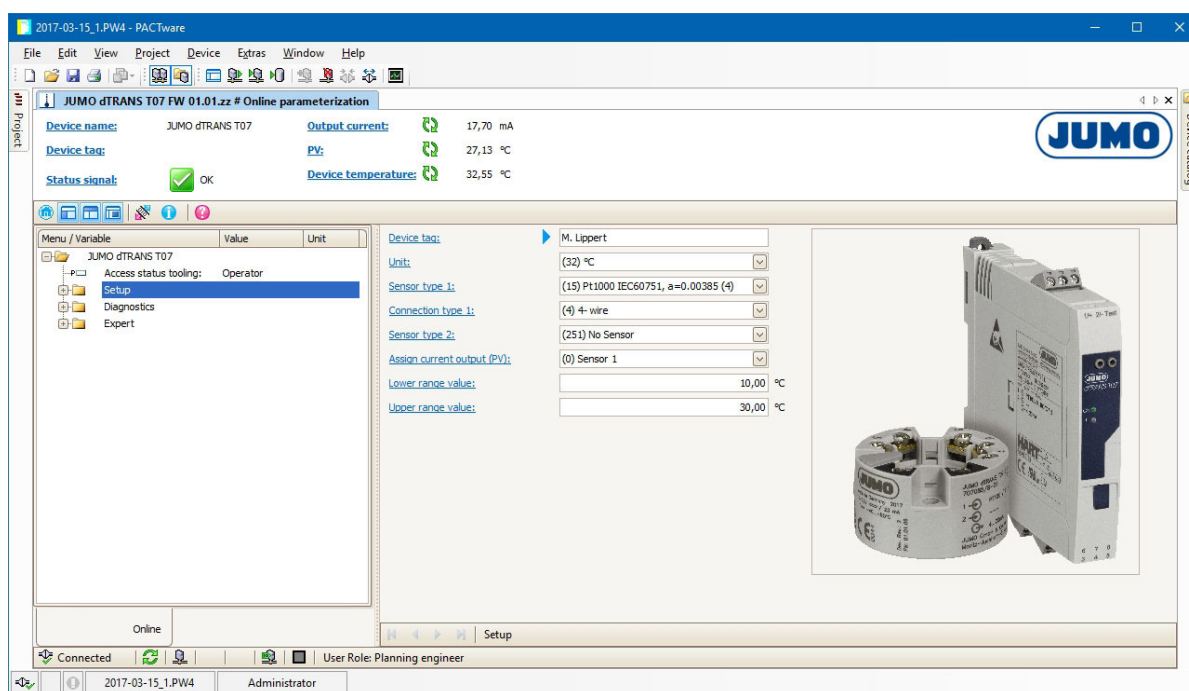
2017-03-15_1.PW4 - PACTware

File Edit View Project Device Extras Window Help

Project

JUMO dTRANS T07 FW 01.01.zz # Online parameterization

Device name: JUMO dTRANS T07
Device tag:
Status signal: OK

Output current: 17,70 mA
PV: 27,13 °C
Device temperature: 32,55 °C

JUMO

| Menu / Variable | Value | Unit |
|---|---|---|
| JUMO dTRANS T07 | | |
| Access status tooling: | Operator | |
| Setup | | |
| Diagnostics | | |
| Expert | | |

Device tag: M. Lippert
Unit: (32) °C
Sensor type 1: (15) Pt1000 IEC60751, a=0.00385 (4)
Connection type 1: (4) 4- wire
Sensor type 2: (251) No Sensor
Assign current output (PV): (0) Sensor 1
Lower range value: 10,00 °C
Upper range value: 30,00 °C

JUMO
dTRANS T07
JUMO

Online

Setup

Connected

User Role: Planning engineer

2017-03-15_1.PW4 Administrator